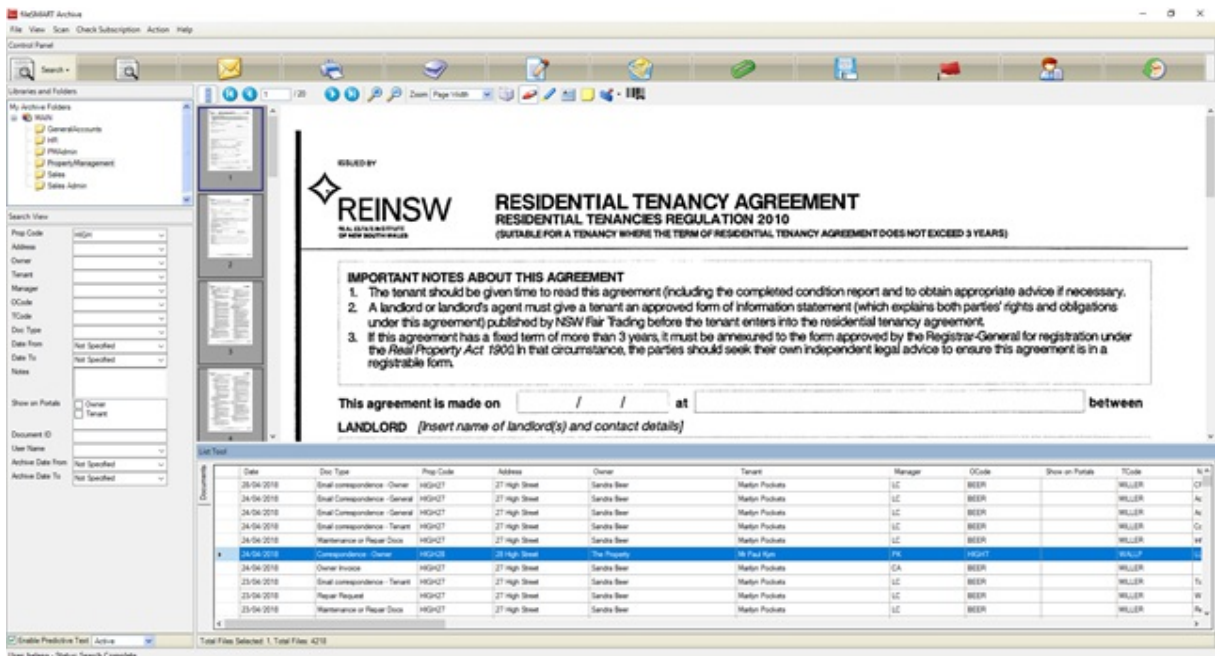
fileSMART Archive

File View Scan Check Subscription Action Help

Control Panel

Search

Libraries and Folders

My Archive Folders
MAIN
GeneralAccounts
HR
PMAdmin
PropertyManagement
Sales
Sales Admin

Search View

Prop Code HIGH
Address
Owner
Tenant
Manager
OCode
TCode
Doc Type
Date From Not Specified
Date To Not Specified
Notes

Show on Portals Owner Tenant

Document ID
User Name
Archive Date From Not Specified
Archive Date To Not Specified

Enable Predictive Text Active

1 /20 Zoom Page Width

ISSUED BY

REINSW
REAL ESTATE INSTITUTE OF NEW SOUTH WALES

RESIDENTIAL TENANCY AGREEMENT
RESIDENTIAL TENANCIES REGULATION 2010
(SUITABLE FOR A TENANCY WHERE THE TERM OF RESIDENTIAL TENANCY AGREEMENT DOES NOT EXCEED 3 YEARS)

IMPORTANT NOTES ABOUT THIS AGREEMENT
1. The tenant should be given time to read this agreement (including the completed condition report and to obtain appropriate advice if necessary.
2. A landlord or landlord's agent must give a tenant an approved form of information statement (which explains both parties' rights and obligations under this agreement) published by NSW Fair Trading before the tenant enters into the residential tenancy agreement.
3. If this agreement has a fixed term of more than 3 years, it must be annexured to the form approved by the Registrar-General for registration under the Real Property Act 1900 In that circumstance, the parties should seek their own independent legal advice to ensure this agreement is in a registrable form.

This agreement is made on / / at between

LANDLORD [Insert name of landlord(s) and contact details]

List Tool

Documents

| | Date | Doc Type | Prop Code | Address | Owner | Tenant | Manager | OCode | Show on Portals | TCode | N |
|---|---|---|---|---|---|---|---|---|---|---|---|
| | 26/04/2018 | Email correspondence - Owner | HIGH27 | 27 High Street | Sandra Beer | Marlyn Pockets | LC | BEER | | MILLER | CF |
| | 24/04/2018 | Email Correspondence - General | HIGH27 | 27 High Street | Sandra Beer | Marlyn Pockets | LC | BEER | | MILLER | Ac |
| | 24/04/2018 | Email Correspondence - General | HIGH27 | 27 High Street | Sandra Beer | Marlyn Pockets | LC | BEER | | MILLER | Ac |
| | 24/04/2018 | Email correspondence - Tenant | HIGH27 | 27 High Street | Sandra Beer | Marlyn Pockets | LC | BEER | | MILLER | Cc |
| | 24/04/2018 | Maintenance or Repair Docs | HIGH27 | 27 High Street | Sandra Beer | Marlyn Pockets | LC | BEER | | MILLER | W |
| ▸ | 24/04/2018 | Correspondence - Owner | HIGH28 | 28 High Street | The Property | Mr Paul Kym | PK | HIGHT | | WALLY | Lc |
| | 24/04/2018 | Owner Invoice | HIGH27 | 27 High Street | Sandra Beer | Marlyn Pockets | CA | BEER | | MILLER | |
| | 23/04/2018 | Email correspondence - Tenant | HIGH27 | 27 High Street | Sandra Beer | Marlyn Pockets | LC | BEER | | MILLER | Tc |
| | 23/04/2018 | Repair Request | HIGH27 | 27 High Street | Sandra Beer | Marlyn Pockets | LC | BEER | | MILLER | W |
| | 23/04/2018 | Maintenance or Repair Docs | HIGH27 | 27 High Street | Sandra Beer | Marlyn Pockets | LC | BEER | | MILLER | Re |

Total Files Selected: 1, Total Files: 4218

User: helena - Status: Search Complete